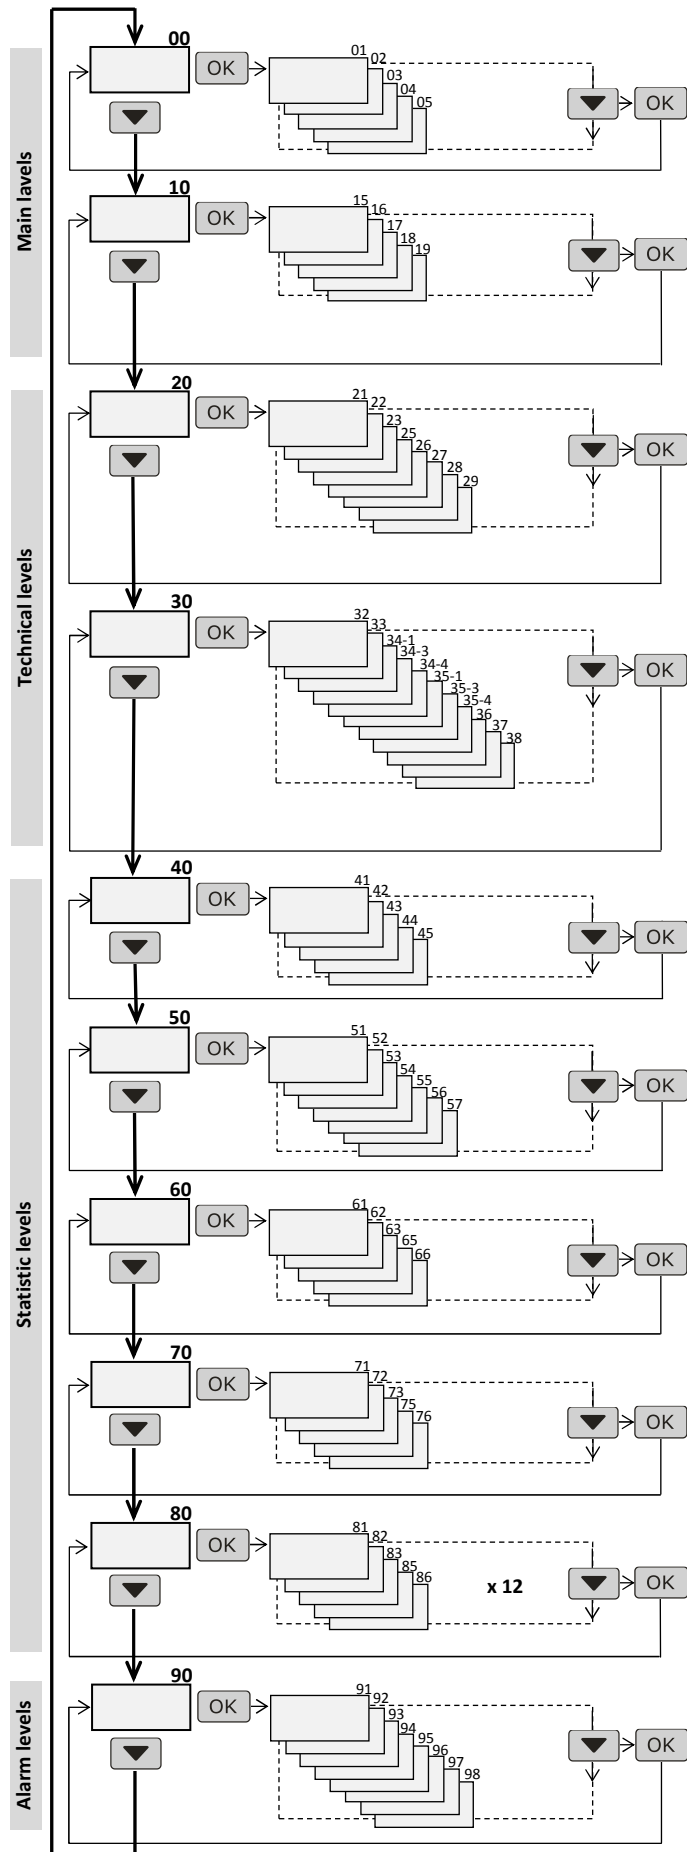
Main levels

00
OK
01
02
03
04
05
OK

10
OK
15
16
17
18
19
OK

Technical levels

20
OK
21
22
23
25
26
27
28
29
OK

30
OK
32
33
34-1
34-3
34-4
35-1
35-3
35-4
36
37
38
OK

Statistic levels

40
OK
41
42
43
44
45
OK

50
OK
51
52
53
54
55
56
57
OK

60
OK
61
62
63
65
66
OK

70
OK
71
72
73
75
76
OK

80
OK
81
82
83
85
86
x 12
OK

Alarm levels

90
OK
91
92
93
94
95
96
97
98
OK